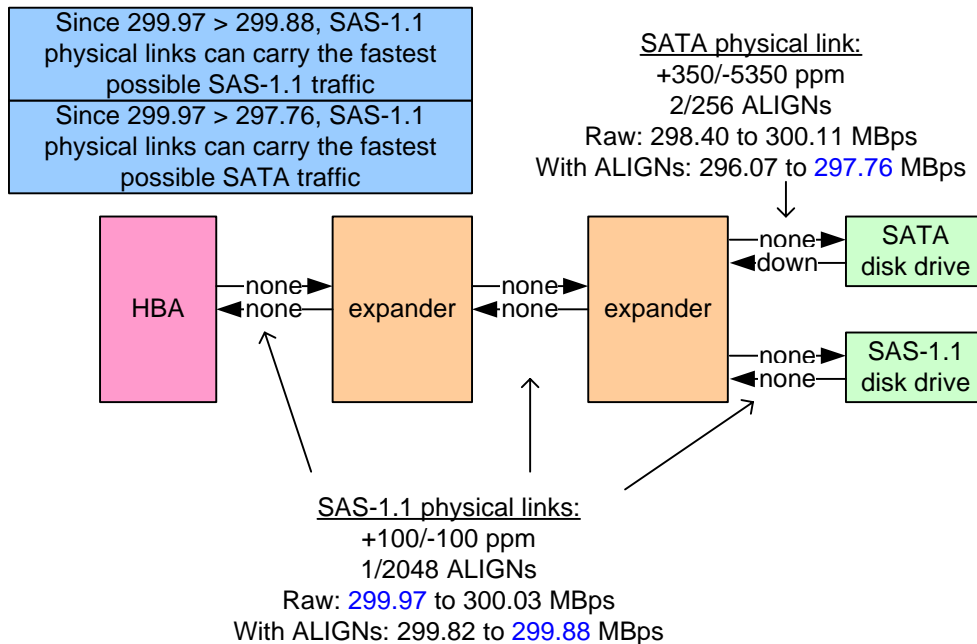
Since 299.97 > 299.88, SAS-1.1 physical links can carry the fastest possible SAS-1.1 traffic

Since 299.97 > 297.76, SAS-1.1 physical links can carry the fastest possible SATA traffic

SATA physical link:
+350/-5350 ppm
2/256 ALIGNs
Raw: 298.40 to 300.11 MBps
With ALIGNs: 296.07 to 297.76 MBps

HBA

none

none

expander

none

none

expander

none

down

SATA disk drive

none

none

SAS-1.1 disk drive

SAS-1.1 physical links:
+100/-100 ppm
1/2048 ALIGNs
Raw: 299.97 to 300.03 MBps
With ALIGNs: 299.82 to 299.88 MBps